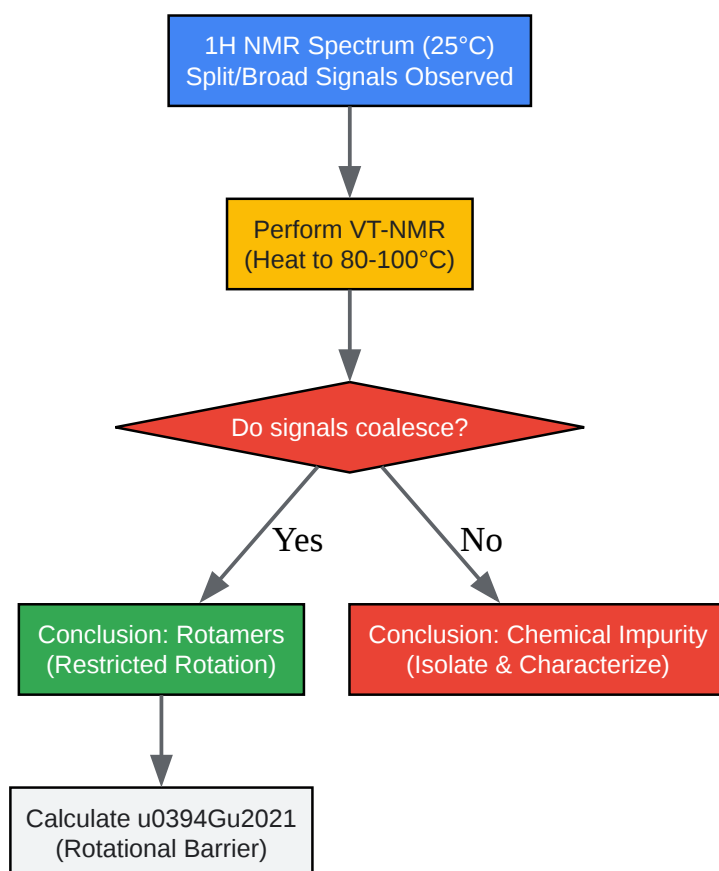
1H NMR Spectrum (25°C)
Split/Broad Signals Observed

Perform VT-NMR
(Heat to 80-100°C)

Do signals coalesce?

Yes

No

Conclusion: Rotamers
(Restricted Rotation)

Conclusion: Chemical Impurity
(Isolate & Characterize)

Calculate u0394Gu2021
(Rotational Barrier)